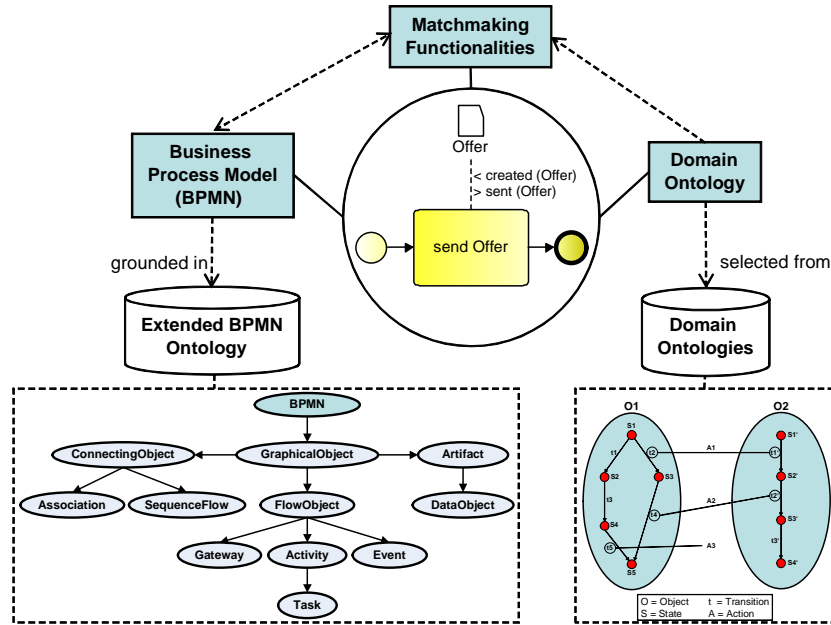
Matchmaking Functionalities

Business Process Model (BPMN)

Offer

< created (Offer)
> sent (Offer)

send Offer

Domain Ontology

grounded in

selected from

Extended BPMN Ontology

Domain Ontologies

BPMN

ConnectingObject

GraphicalObject

Artifact

Association

SequenceFlow

FlowObject

DataObject

Gateway

Activity

Event

Task

O1

O2

S1

t1

t2

S2

S3

t3

t4

S4

t5

S5

A1

A2

A3

S1'

t1'

S2'

t2'

S3'

t3'

S4'

O = Object t = Transition
S = State A = Action